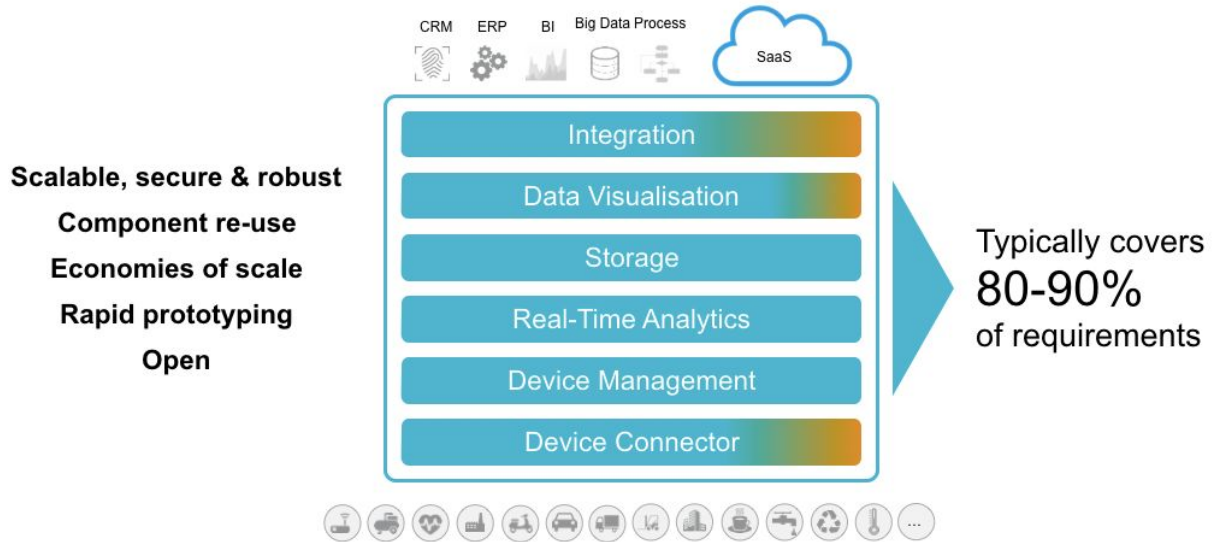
CRM ERP BI Big Data Process

SaaS

Scalable, secure & robust
Component re-use
Economies of scale
Rapid prototyping
Open

Integration
Data Visualisation
Storage
Real-Time Analytics
Device Management
Device Connector

Typically covers
80-90%
of requirements

...